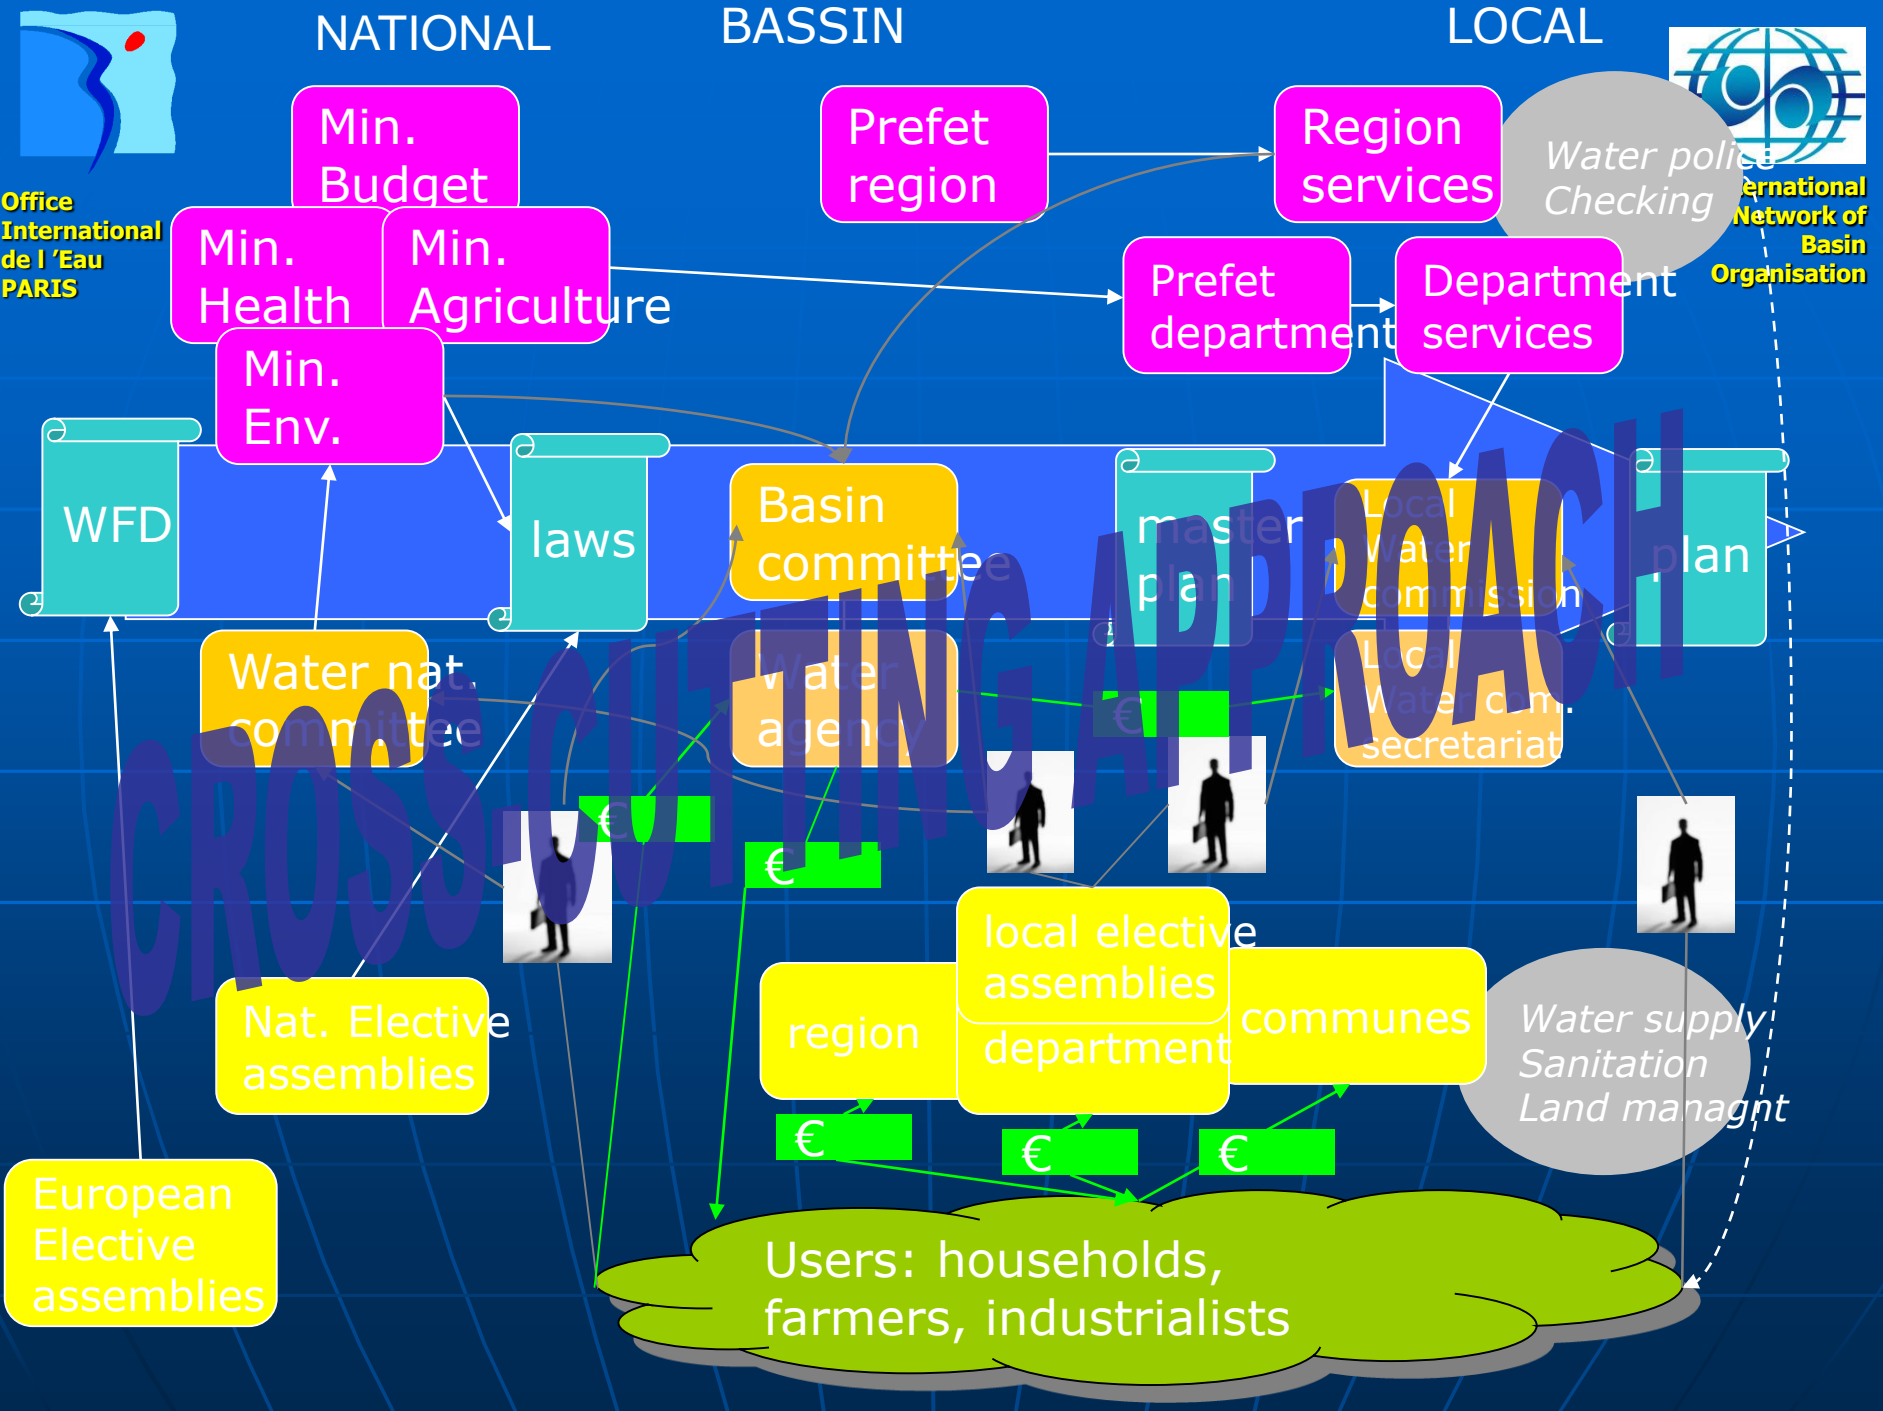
NATIONAL

BASSIN

LOCAL

Office International de l 'Eau PARIS

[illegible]ernational Network of Basin Organisation

Min. Budget

Min. Health

Min. Agriculture

Min. Env.

Prefet region

Region services

Water police Checking

Prefet department

Department services

WFD

laws

Basin committee

master plan

Local Water commission

plan

Water nat. committee

Water agency

Local Water com. secretariat

€

€

€

€

€

€

Nat. Elective assemblies

region

local elective assemblies

department

communes

Water supply Sanitation Land managnt

European Elective assemblies

Users: households, farmers, industrialists

CROSS CUTTING APPROACH